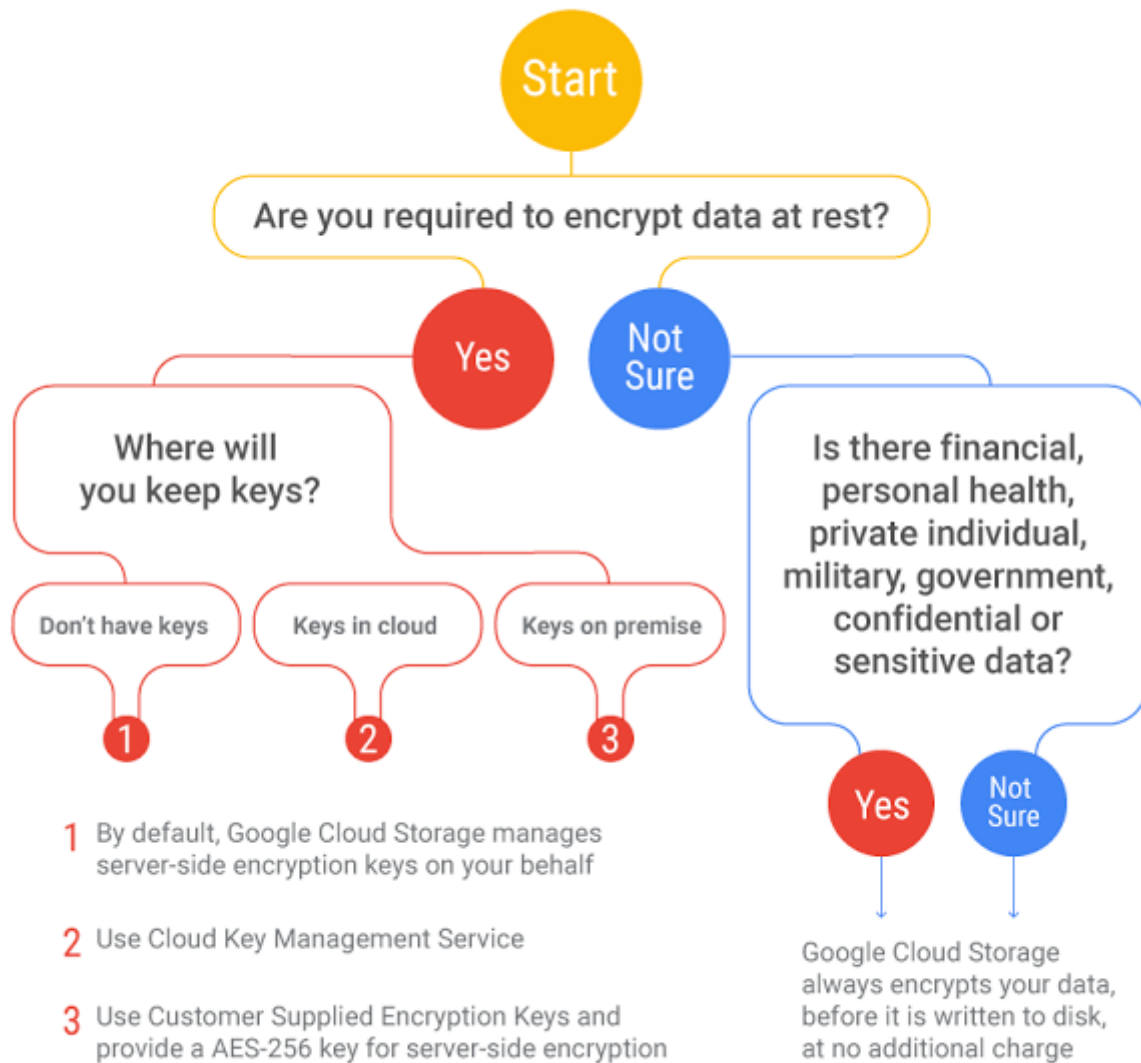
Start

Are you required to encrypt data at rest?

Yes

Not Sure

Where will you keep keys?

Don't have keys

Keys in cloud

Keys on premise

1

2

3

Is there financial, personal health, private individual, military, government, confidential or sensitive data?

Yes

Not Sure

1 By default, Google Cloud Storage manages server-side encryption keys on your behalf

2 Use Cloud Key Management Service

3 Use Customer Supplied Encryption Keys and provide a AES-256 key for server-side encryption

Google Cloud Storage always encrypts your data, before it is written to disk, at no additional charge